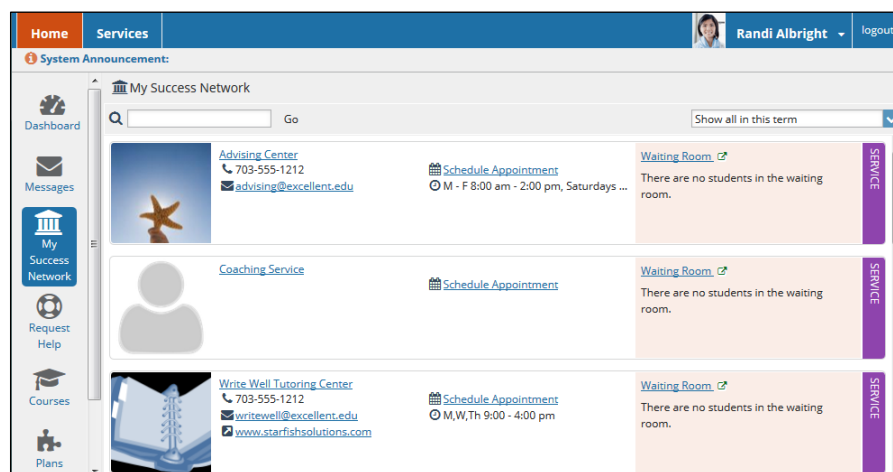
Home Services Randi Albright logout

System Announcement:

Dashboard

Messages

My Success Network

Request Help

Courses

Plans

My Success Network

Go

Show all in this term

Advising Center
703-555-1212
advising@excellent.edu

Schedule Appointment
M - F 8:00 am - 2:00 pm, Saturdays ...

Waiting Room
There are no students in the waiting room.

SERVICE

Coaching Service

Schedule Appointment

Waiting Room
There are no students in the waiting room.

SERVICE

Write Well Tutoring Center
703-555-1212
writewell@excellent.edu
www.starfishsolutions.com

Schedule Appointment
M,W,Th 9:00 - 4:00 pm

Waiting Room
There are no students in the waiting room.

SERVICE